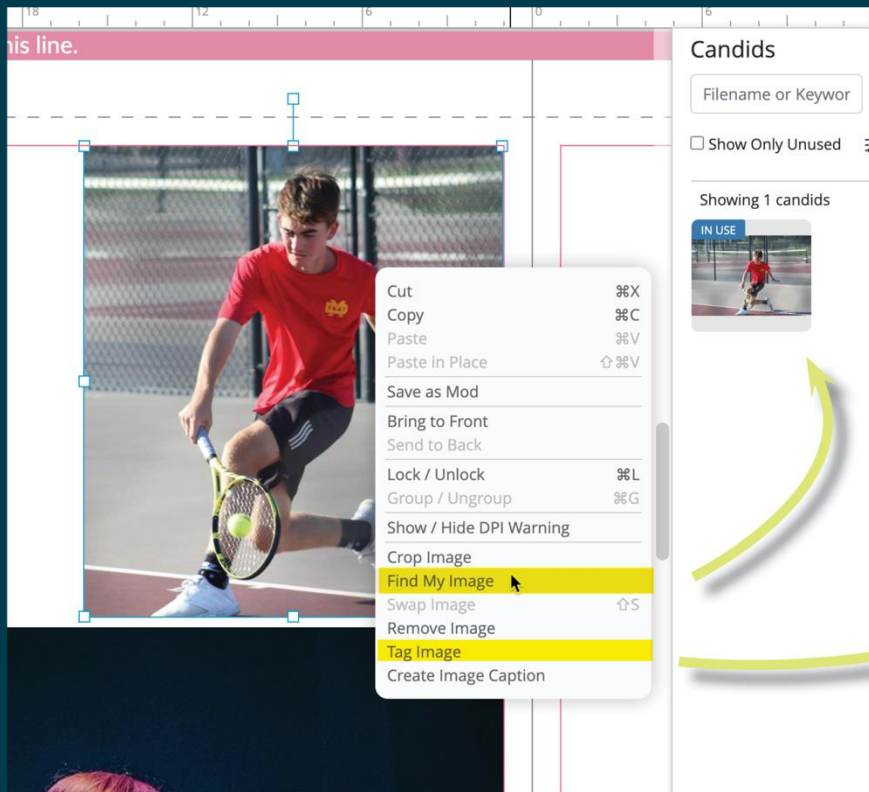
18 12 6 0 6

his line.

Cut ⌘X
Copy ⌘C
Paste ⌘V
Paste in Place ⇧⌘V
Save as Mod
Bring to Front
Send to Back
Lock / Unlock ⌘L
Group / Ungroup ⌘G
Show / Hide DPI Warning
Crop Image
Find My Image
Swap Image ⇧S
Remove Image
Tag Image
Create Image Caption

Candids

Filename or Keywor

Show Only Unused

Showing 1 candids

IN USE